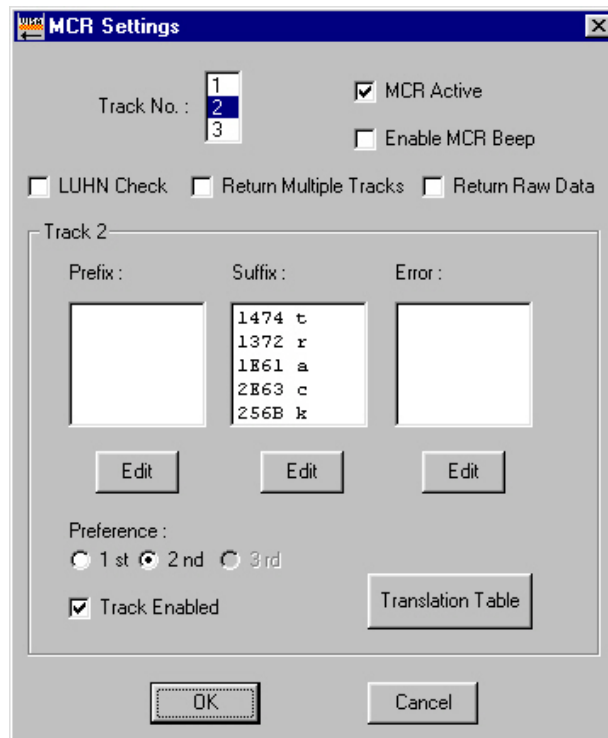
MCR Settings

Track No. : 1 2 3

MCR Active

Enable MCR Beep

LUHN Check Return Multiple Tracks Return Raw Data

Track 2

Prefix :

Suffix :
1474 t
1372 r
1E61 a
2E63 c
256B k

Error :

Edit Edit Edit

Preference :
1 st 2 nd 3 rd

Track Enabled

Translation Table

OK Cancel